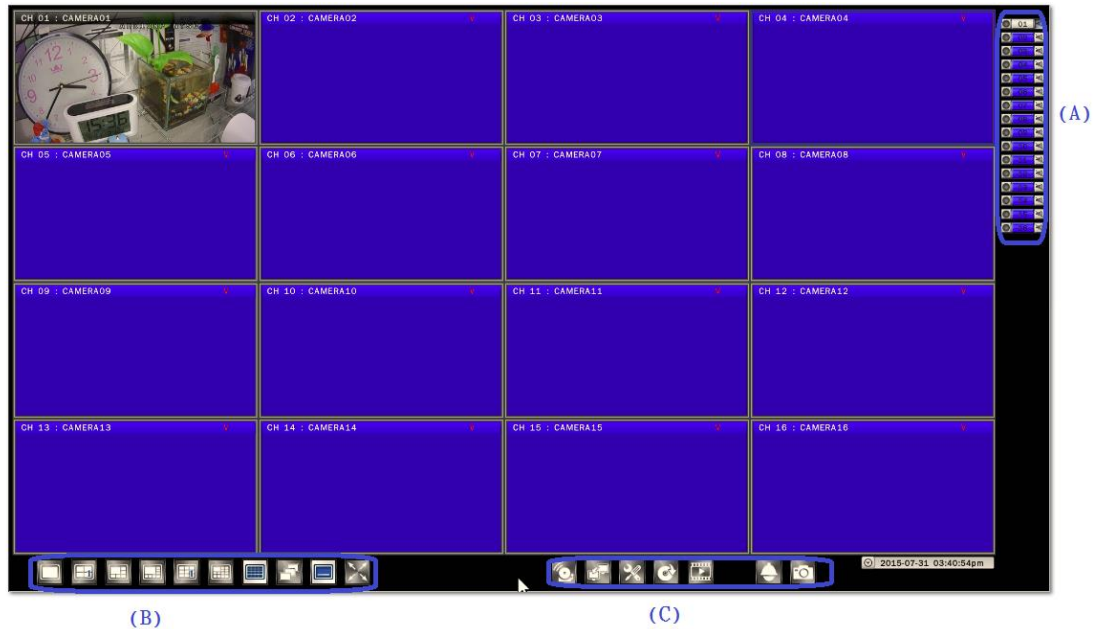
CH 01 : CAMERA01
CH 02 : CAMERA02
V
CH 03 : CAMERA03
V
CH 04 : CAMERA04
V
01
(A)
CH 05 : CAMERA05
V
CH 06 : CAMERA06
V
CH 07 : CAMERA07
V
CH 08 : CAMERA08
V
CH 09 : CAMERA09
V
CH 10 : CAMERA10
V
CH 11 : CAMERA11
V
CH 12 : CAMERA12
V
CH 13 : CAMERA13
V
CH 14 : CAMERA14
V
CH 15 : CAMERA15
V
CH 16 : CAMERA16
V
2015-07-31 03:40:54pm
(B)
(C)